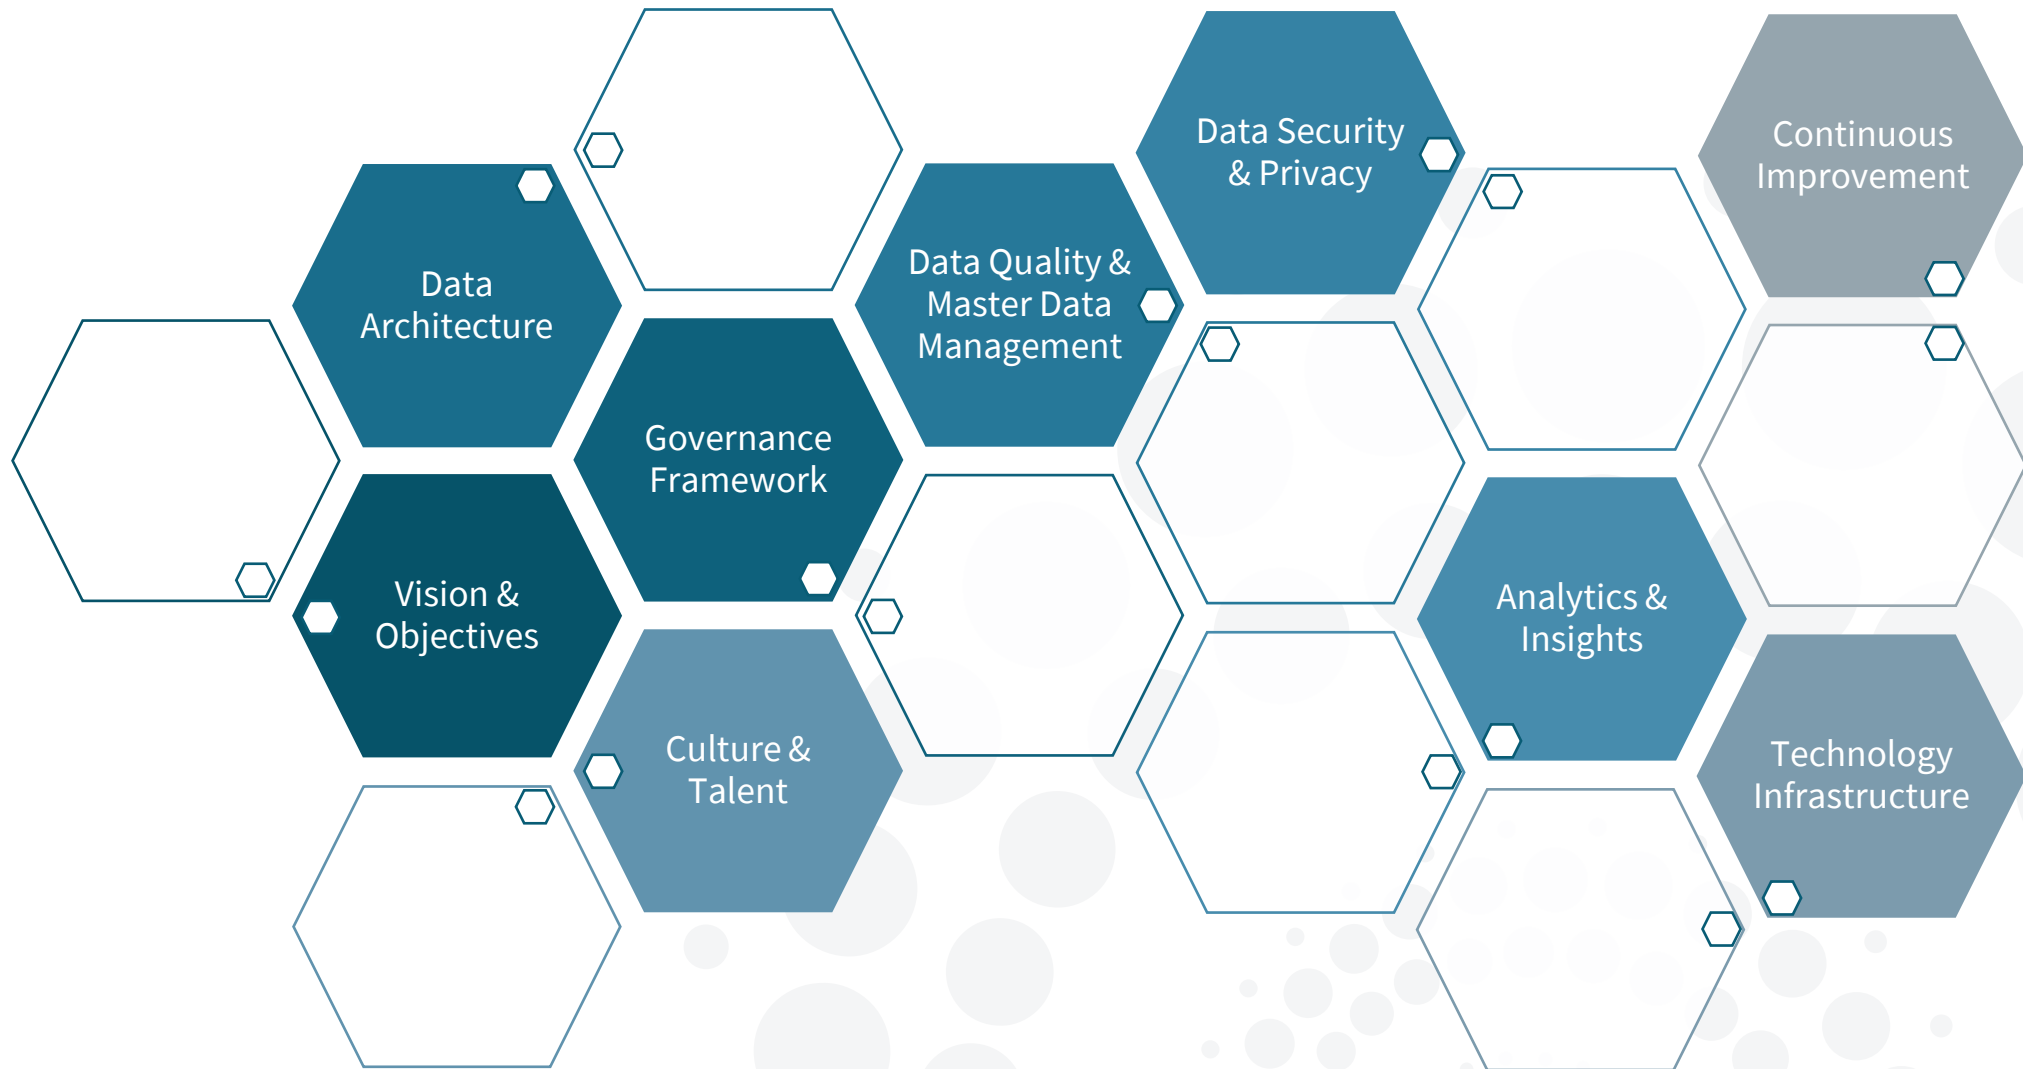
Data Architecture

Vision & Objectives

Governance Framework

Culture & Talent

Data Quality & Master Data Management

Data Security & Privacy

Analytics & Insights

Continuous Improvement

Technology Infrastructure